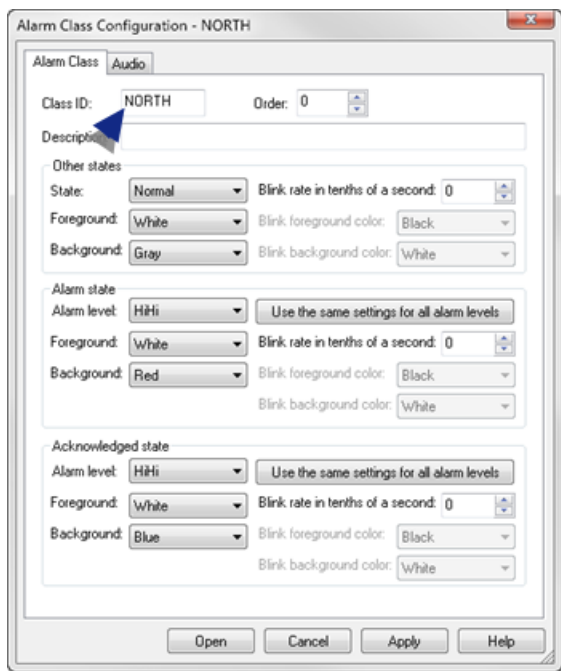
Alarm Class Configuration - NORTH

Alarm Class | Audio

Class ID: NORTH
Order: 0

Descriptio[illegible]

Other states
State: Normal
Blink rate in tenths of a second: 0
Foreground: White
Blink foreground color: Black
Background: Gray
Blink background color: White

Alarm state
Alarm level: HiHi
Use the same settings for all alarm levels
Foreground: White
Blink rate in tenths of a second: 0
Background: Red
Blink foreground color: Black
Blink background color: White

Acknowledged state
Alarm level: HiHi
Use the same settings for all alarm levels
Foreground: White
Blink rate in tenths of a second: 0
Background: Blue
Blink foreground color: Black
Blink background color: White

Open | Cancel | Apply | Help